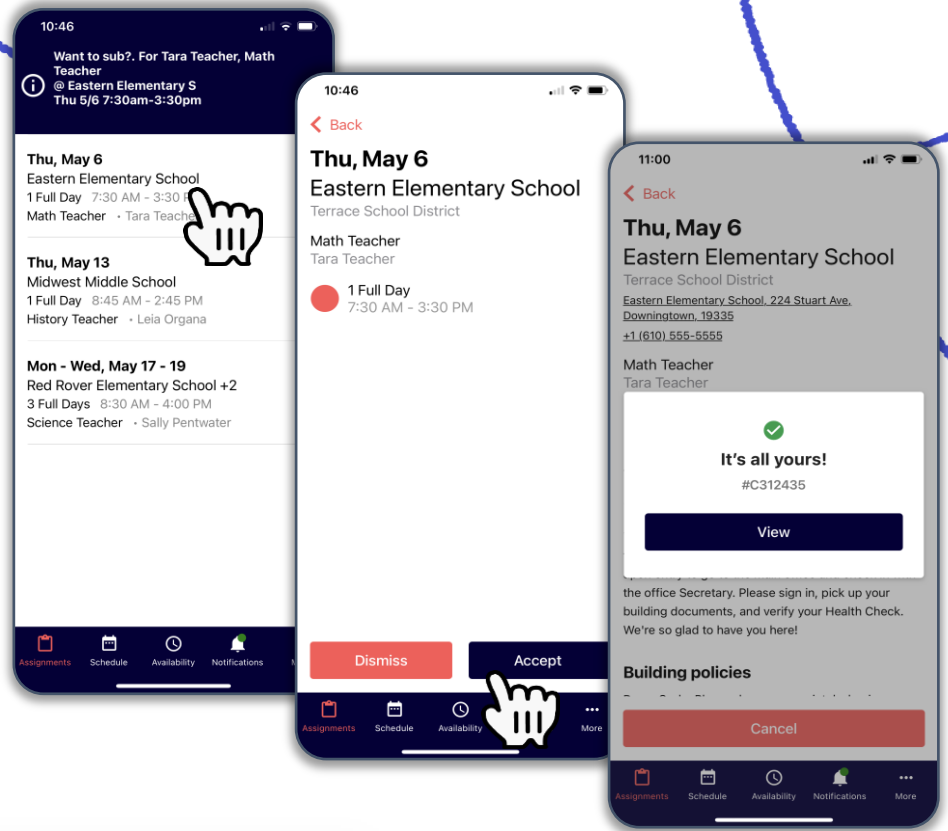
10:46

Want to sub?. For Tara Teacher, Math Teacher
@ Eastern Elementary S
Thu 5/6 7:30am-3:30pm

Thu, May 6
Eastern Elementary School
1 Full Day 7:30 AM - 3:30 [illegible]
Math Teacher • Tara Teach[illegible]

Thu, May 13
Midwest Middle School
1 Full Day 8:45 AM - 2:45 PM
History Teacher • Leia Organa

Mon - Wed, May 17 - 19
Red Rover Elementary School +2
3 Full Days 8:30 AM - 4:00 PM
Science Teacher • Sally Pentwater

Assignments Schedule Availability Notifications M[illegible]

10:46

Back

Thu, May 6
Eastern Elementary School
Terrace School District

Math Teacher
Tara Teacher

1 Full Day
7:30 AM - 3:30 PM

Dismiss
Accept

Assignments Schedule Availability More

11:00

Back

Thu, May 6
Eastern Elementary School
Terrace School District
Eastern Elementary School, 224 Stuart Ave. Downingtown, 19335
+1 (610) 555-5555

Math Teacher
Tara Teacher

It's all yours!
#C312435
View

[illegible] the office Secretary. Please sign in, pick up your building documents, and verify your Health Check. We're so glad to have you here!

Building policies

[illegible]

Cancel

Assignments Schedule Availability Notifications More